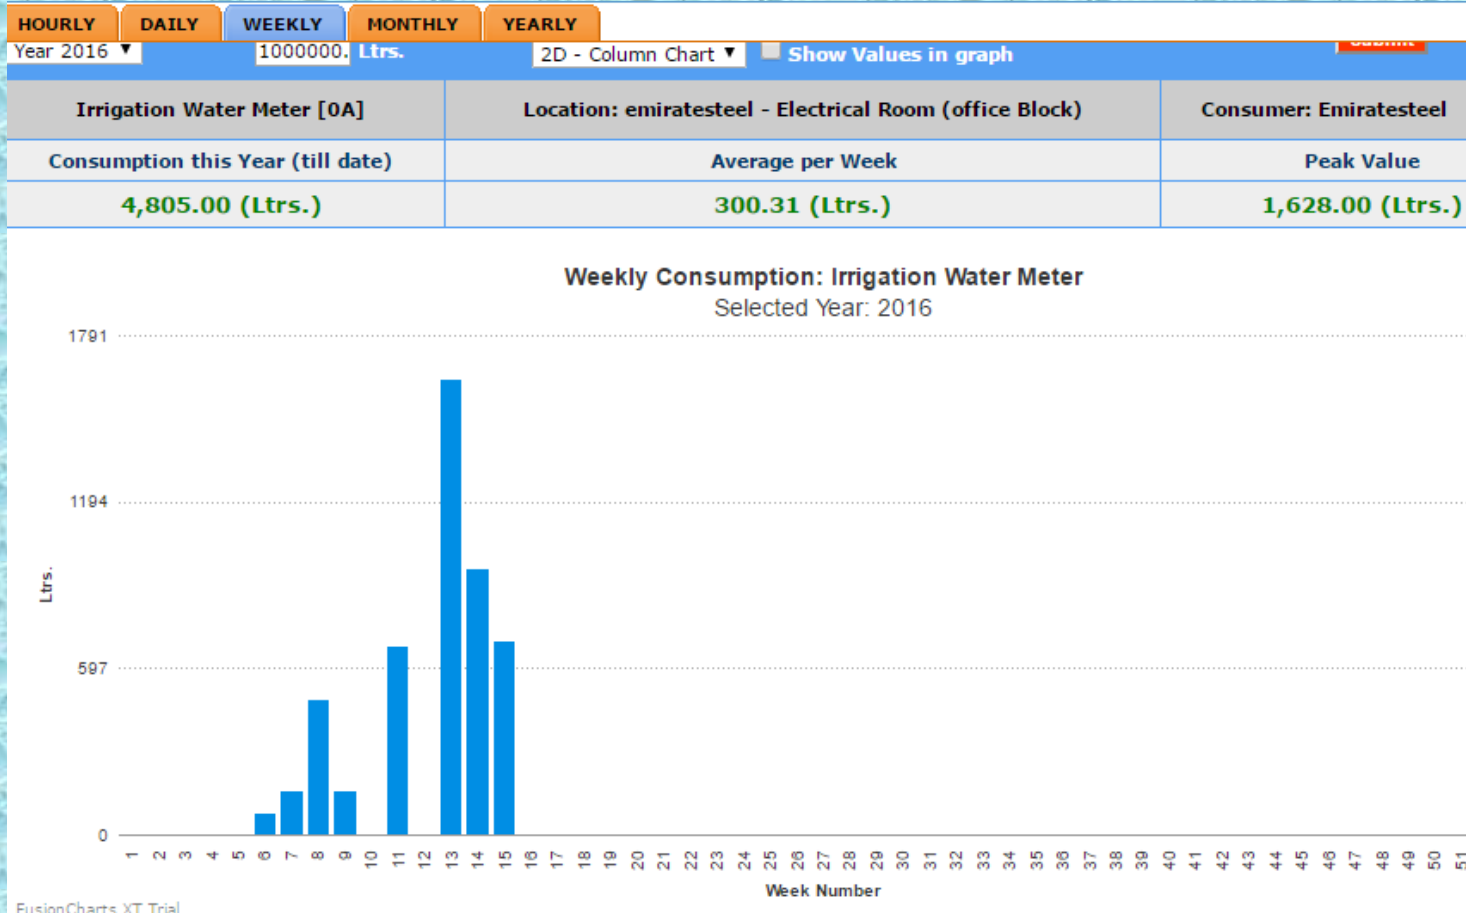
HOURLY DAILY WEEKLY MONTHLY YEARLY

Year 2016 ▼ 1000000. Ltrs. 2D - Column Chart ▼ Show Values in graph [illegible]

| Irrigation Water Meter [0A] | Location: emiratesteel - Electrical Room (office Block) | Consumer: Emiratesteel |
|---|---|---|
| Consumption this Year (till date) | Average per Week | Peak Value |
| 4,805.00 (Ltrs.) | 300.31 (Ltrs.) | 1,628.00 (Ltrs.) |

Weekly Consumption: Irrigation Water Meter
Selected Year: 2016

1791
1194
597
0

Ltrs.

1 2 3 4 5 6 7 8 9 10 11 12 13 14 15 16 17 18 19 20 21 22 23 24 25 26 27 28 29 30 31 32 33 34 35 36 37 38 39 40 41 42 43 44 45 46 47 48 49 50 51

Week Number

FusionCharts XT Trial